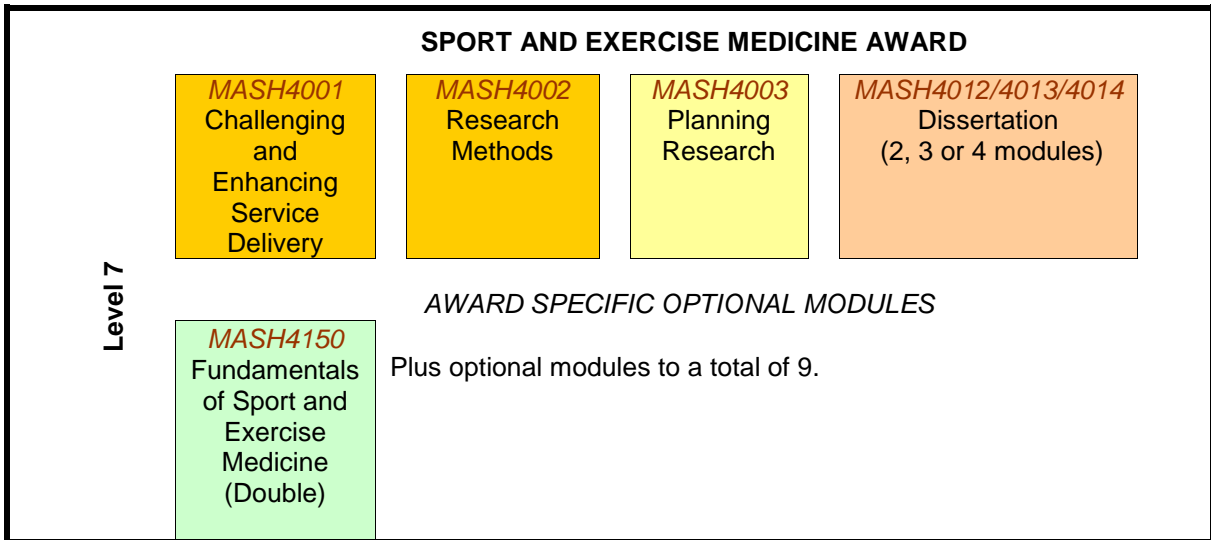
SPORT AND EXERCISE MEDICINE AWARD

MASH4001
Challenging and Enhancing Service Delivery

MASH4002
Research Methods

MASH4003
Planning Research

MASH4012/4013/4014
Dissertation
(2, 3 or 4 modules)

Level 7

AWARD SPECIFIC OPTIONAL MODULES

MASH4150
Fundamentals of Sport and Exercise Medicine
(Double)

Plus optional modules to a total of 9.